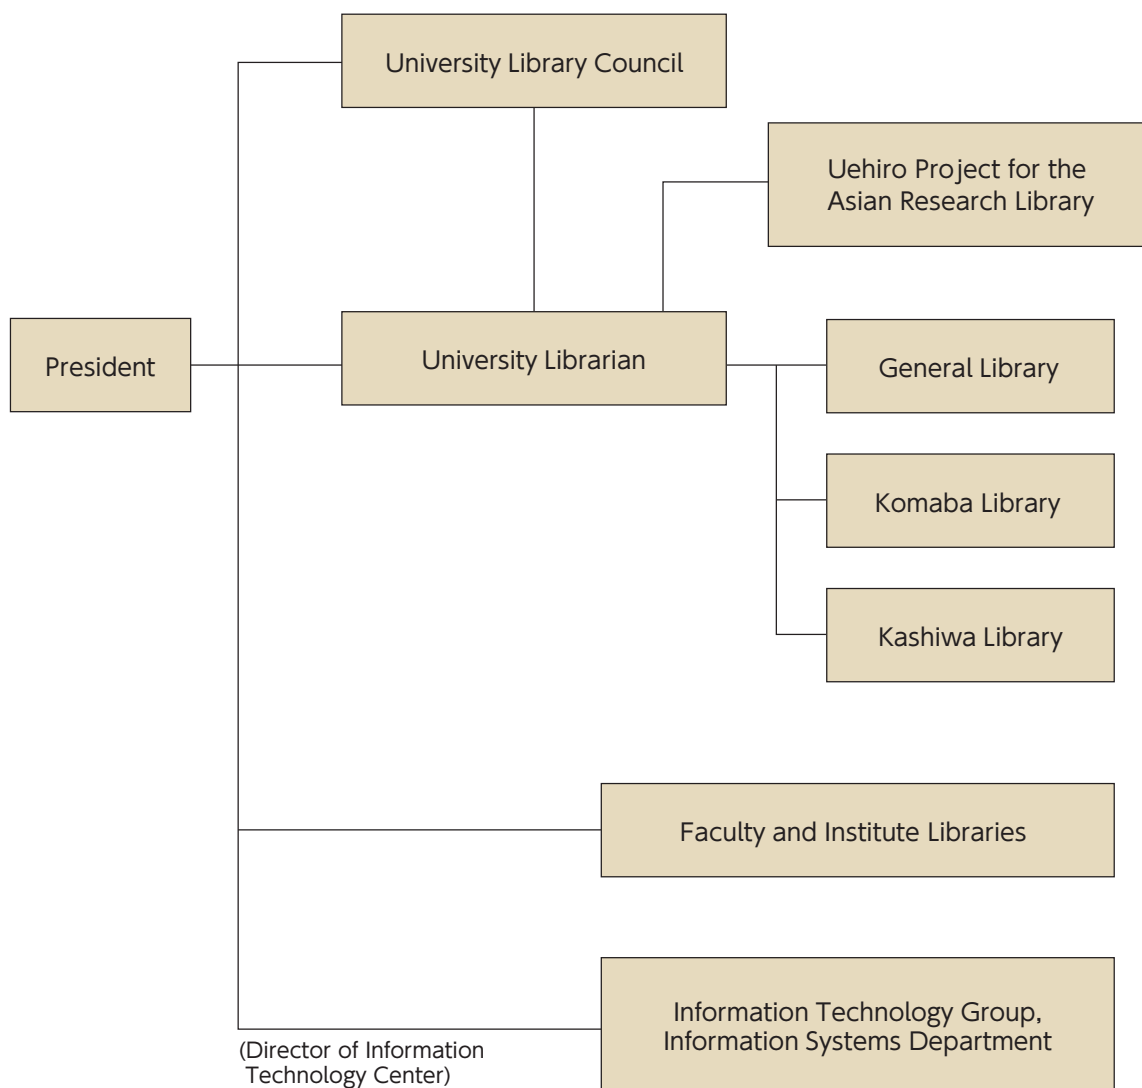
University Library Council

Uehiro Project for the Asian Research Library

President

University Librarian

General Library

Komaba Library

Kashiwa Library

Faculty and Institute Libraries

Information Technology Group, Information Systems Department

(Director of Information Technology Center)